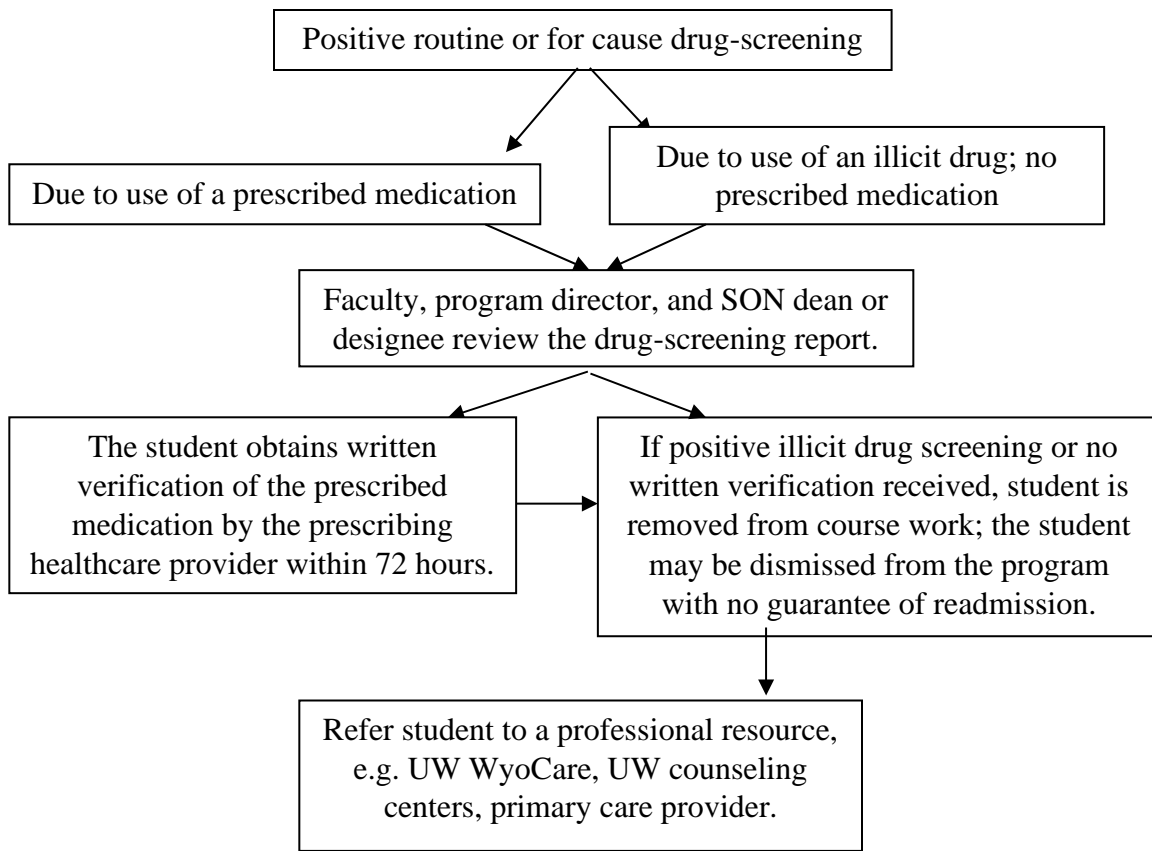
Positive routine or for cause drug-screening

Due to use of a prescribed medication

Due to use of an illicit drug; no prescribed medication

Faculty, program director, and SON dean or designee review the drug-screening report.

The student obtains written verification of the prescribed medication by the prescribing healthcare provider within 72 hours.

If positive illicit drug screening or no written verification received, student is removed from course work; the student may be dismissed from the program with no guarantee of readmission.

Refer student to a professional resource, e.g. UW WyoCare, UW counseling centers, primary care provider.